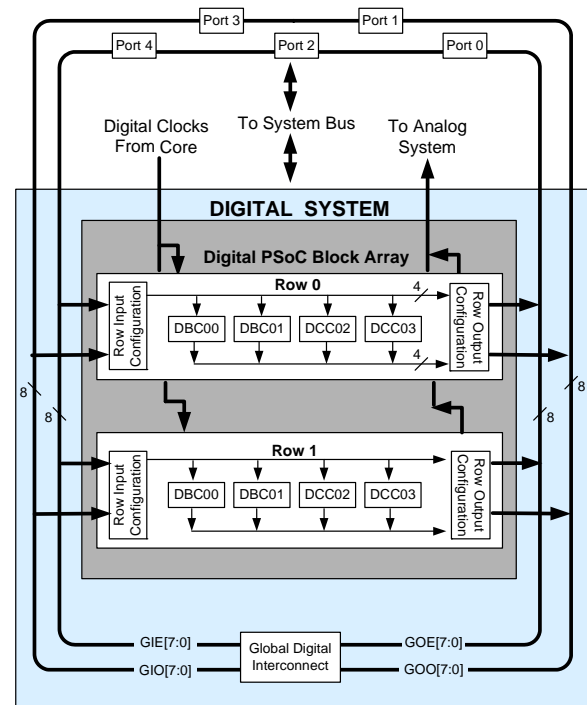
Port 3
Port 1
Port 4
Port 2
Port 0

Digital Clocks From Core
To System Bus
To Analog System

DIGITAL SYSTEM

Digital PSoC Block Array

Row 0
Row Input Configuration
DBC00
DBC01
DCC02
DCC03
4
4
Row Output Configuration

8
8
8
8

Row 1
Row Input Configuration
DBC00
DBC01
DCC02
DCC03
Row Output Configuration

GIE[7:0]
GIO[7:0]
Global Digital Interconnect
GOE[7:0]
GOO[7:0]